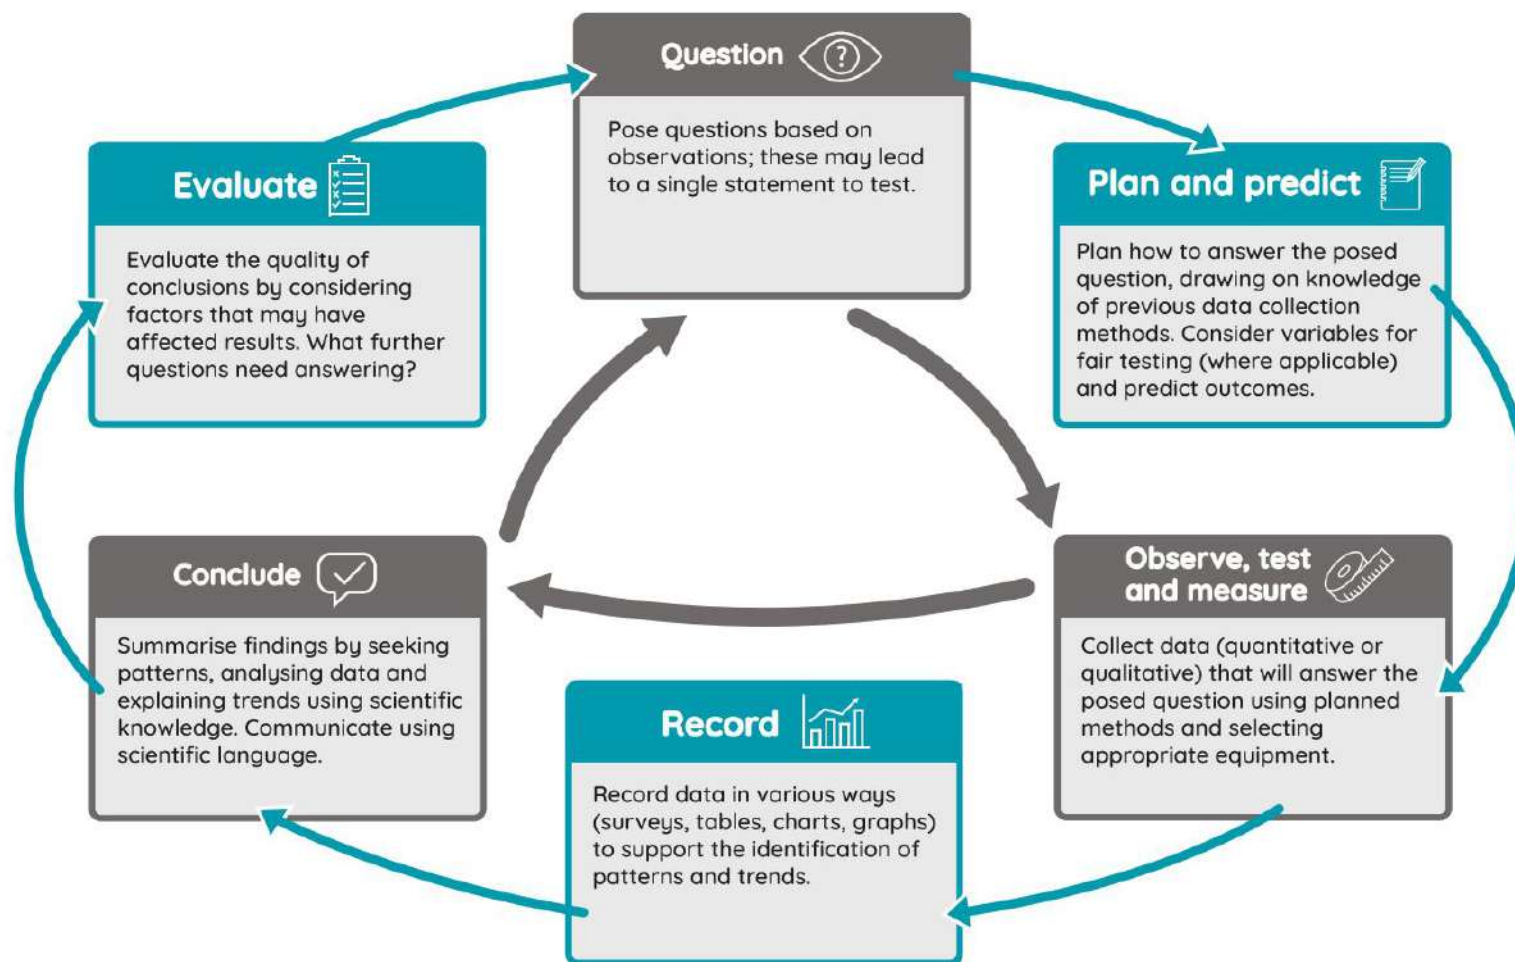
Question

Pose questions based on observations; these may lead to a single statement to test.

Plan and predict

Plan how to answer the posed question, drawing on knowledge of previous data collection methods. Consider variables for fair testing (where applicable) and predict outcomes.

Observe, test and measure

Collect data (quantitative or qualitative) that will answer the posed question using planned methods and selecting appropriate equipment.

Record

Record data in various ways (surveys, tables, charts, graphs) to support the identification of patterns and trends.

Conclude

Summarise findings by seeking patterns, analysing data and explaining trends using scientific knowledge. Communicate using scientific language.

Evaluate

Evaluate the quality of conclusions by considering factors that may have affected results. What further questions need answering?